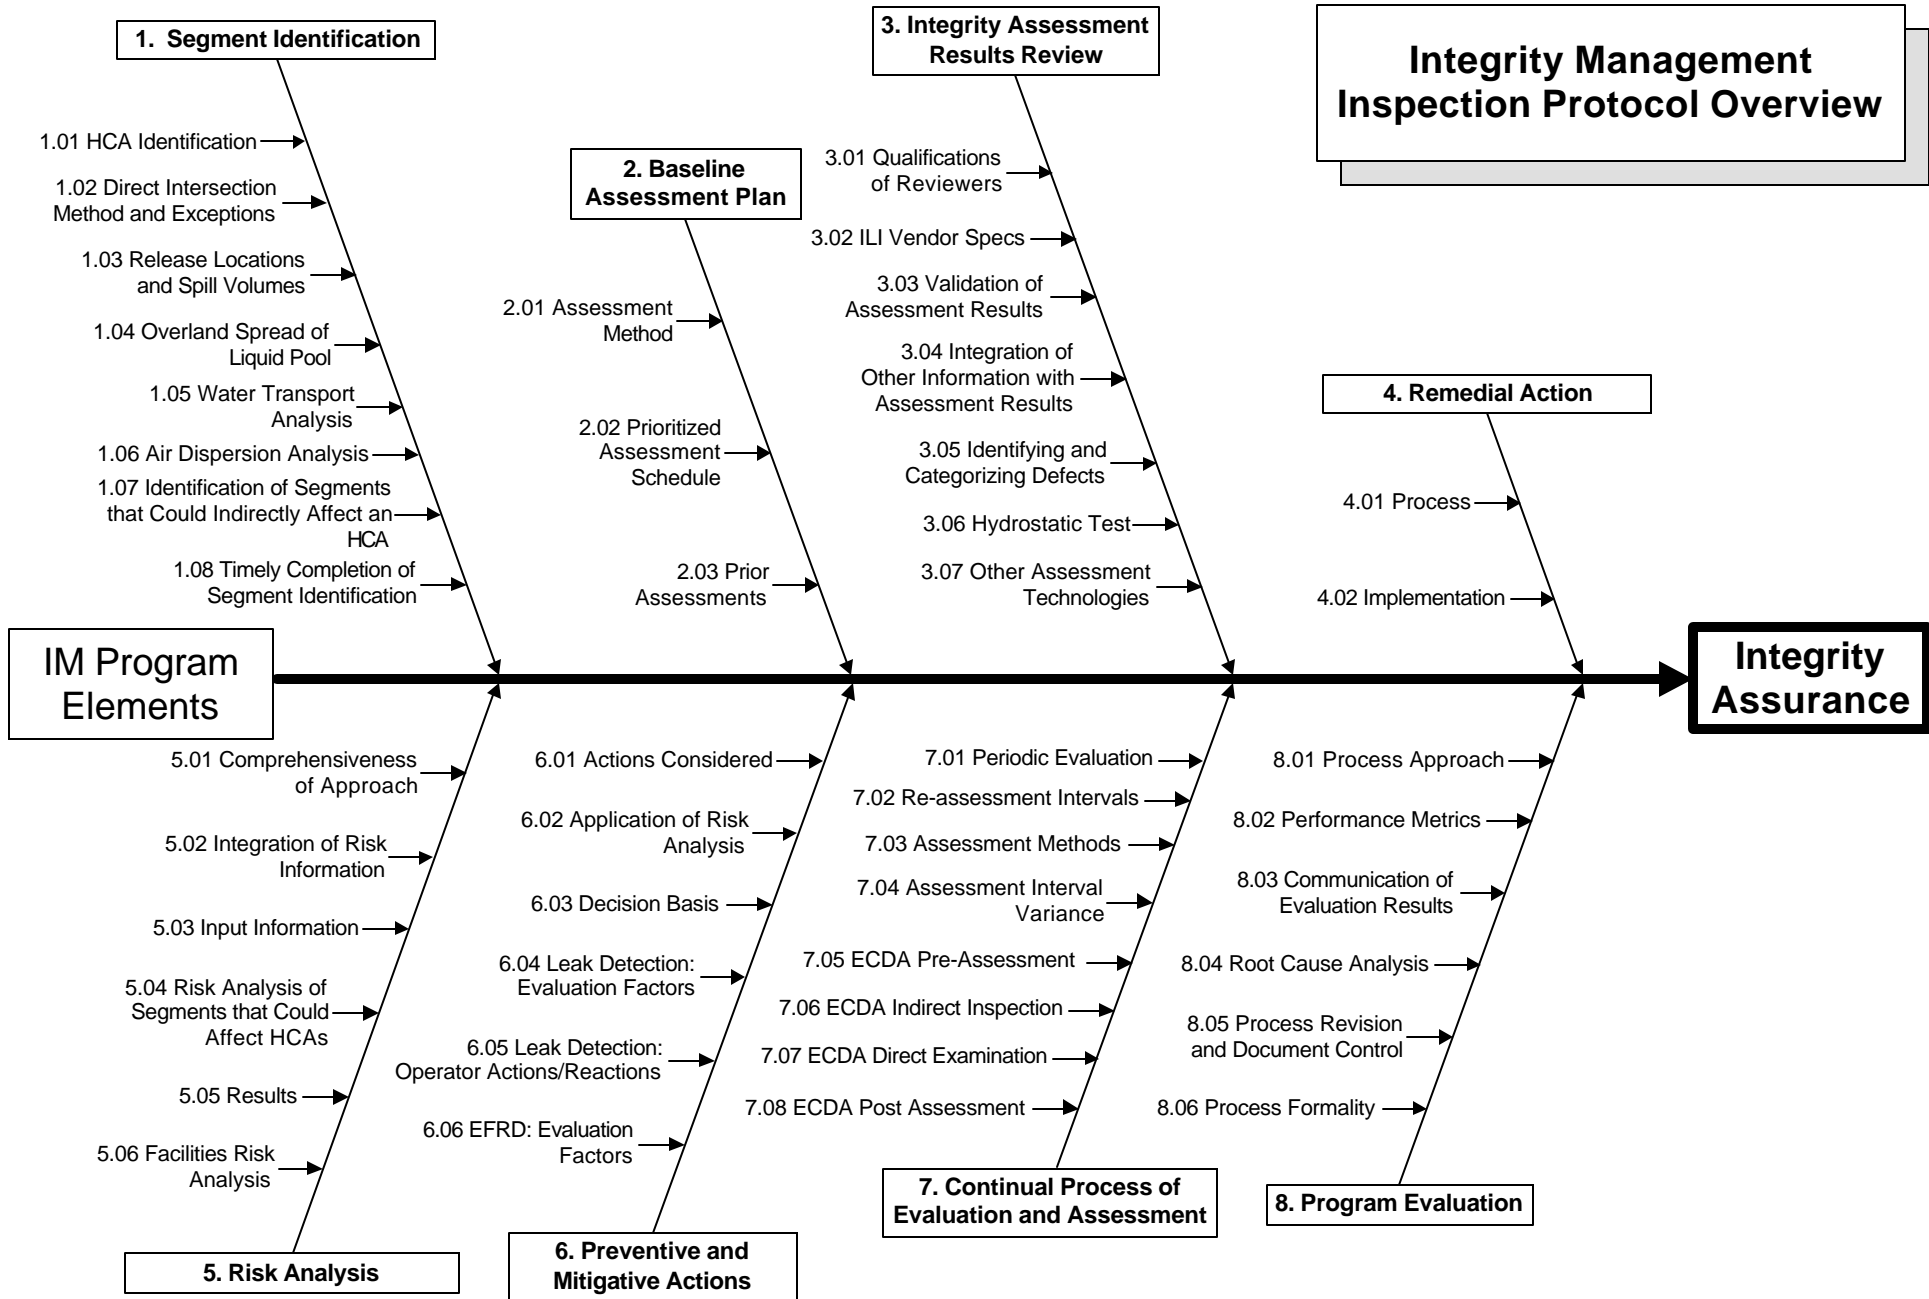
Integrity Management Inspection Protocol Overview

1. Segment Identification

1.01 HCA Identification
1.02 Direct Intersection Method and Exceptions
1.03 Release Locations and Spill Volumes
1.04 Overland Spread of Liquid Pool
1.05 Water Transport Analysis
1.06 Air Dispersion Analysis
1.07 Identification of Segments that Could Indirectly Affect an HCA
1.08 Timely Completion of Segment Identification

2. Baseline Assessment Plan

2.01 Assessment Method
2.02 Prioritized Assessment Schedule
2.03 Prior Assessments

3. Integrity Assessment Results Review

3.01 Qualifications of Reviewers
3.02 ILI Vendor Specs
3.03 Validation of Assessment Results
3.04 Integration of Other Information with Assessment Results
3.05 Identifying and Categorizing Defects
3.06 Hydrostatic Test
3.07 Other Assessment Technologies

4. Remedial Action

4.01 Process
4.02 Implementation

IM Program Elements

Integrity Assurance

5.01 Comprehensiveness of Approach
5.02 Integration of Risk Information
5.03 Input Information
5.04 Risk Analysis of Segments that Could Affect HCAs
5.05 Results
5.06 Facilities Risk Analysis

5. Risk Analysis

6.01 Actions Considered
6.02 Application of Risk Analysis
6.03 Decision Basis
6.04 Leak Detection: Evaluation Factors
6.05 Leak Detection: Operator Actions/Reactions
6.06 EFRD: Evaluation Factors

6. Preventive and Mitigative Actions

7.01 Periodic Evaluation
7.02 Re-assessment Intervals
7.03 Assessment Methods
7.04 Assessment Interval Variance
7.05 ECDA Pre-Assessment
7.06 ECDA Indirect Inspection
7.07 ECDA Direct Examination
7.08 ECDA Post Assessment

7. Continual Process of Evaluation and Assessment

8.01 Process Approach
8.02 Performance Metrics
8.03 Communication of Evaluation Results
8.04 Root Cause Analysis
8.05 Process Revision and Document Control
8.06 Process Formality

8. Program Evaluation